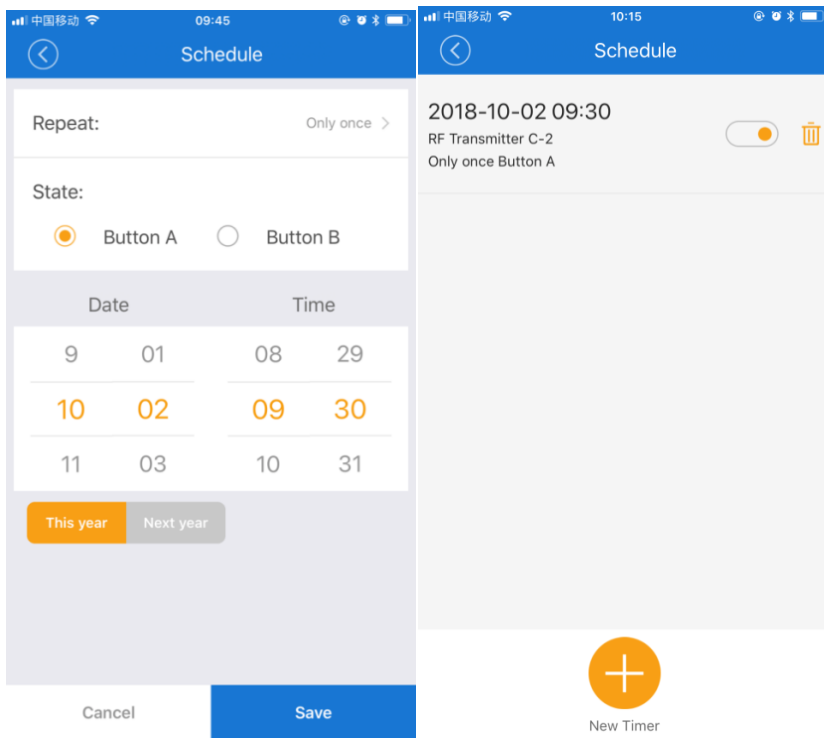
中国移动 09:45

Schedule

Repeat: Only once >

State:

Button A Button B

Date Time

9 01 08 29

10 02 09 30

11 03 10 31

This year Next year

Cancel Save

中国移动 10:15

Schedule

2018-10-02 09:30

RF Transmitter C-2

Only once Button A

New Timer